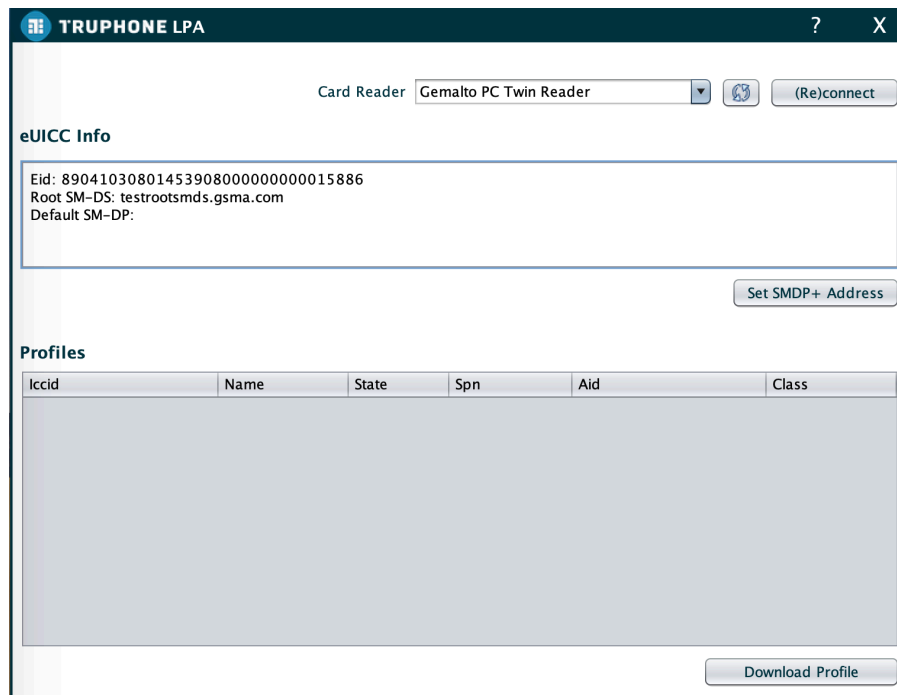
TRUPHONE LPA

?

X

Card Reader

Gemalto PC Twin Reader

(Re)connect

eUICC Info

Eid: 89041030801453908000000000015886
Root SM-DS: testrootsmds.gsma.com
Default SM-DP:

Set SMDP+ Address

Profiles

| Iccid | Name | State | Spn | Aid | Class |
|---|---|---|---|---|---|

Download Profile